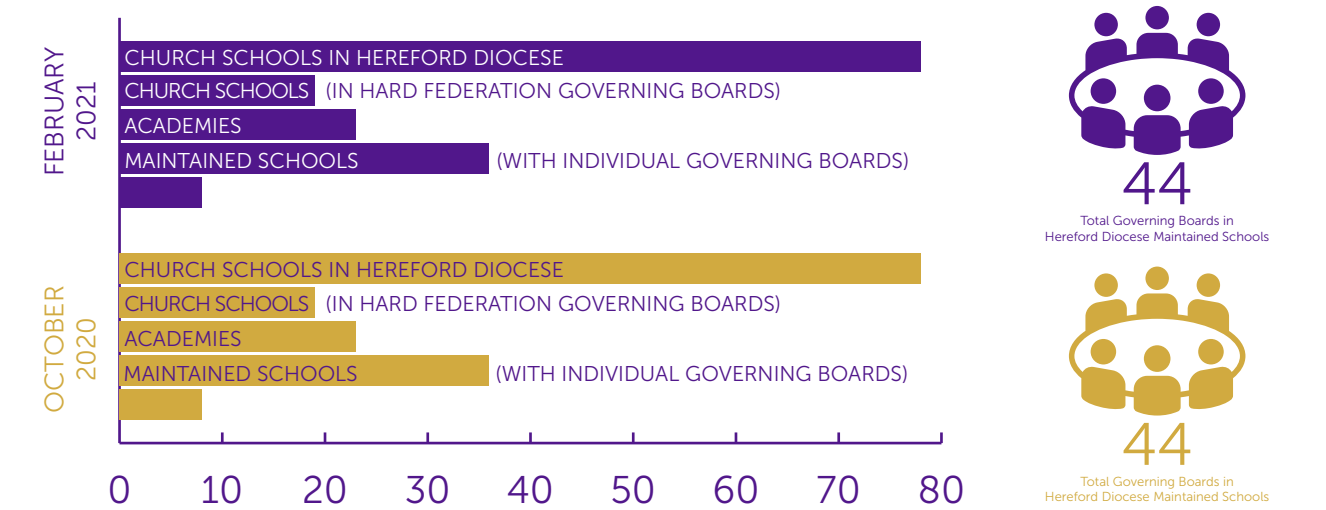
FEBRUARY 2021

CHURCH SCHOOLS IN HEREFORD DIOCESE
CHURCH SCHOOLS (IN HARD FEDERATION GOVERNING BOARDS)
ACADEMIES
MAINTAINED SCHOOLS (WITH INDIVIDUAL GOVERNING BOARDS)

OCTOBER 2020

CHURCH SCHOOLS IN HEREFORD DIOCESE
CHURCH SCHOOLS (IN HARD FEDERATION GOVERNING BOARDS)
ACADEMIES
MAINTAINED SCHOOLS (WITH INDIVIDUAL GOVERNING BOARDS)

0 10 20 30 40 50 60 70 80

44
Total Governing Boards in Hereford Diocese Maintained Schools

44
Total Governing Boards in Hereford Diocese Maintained Schools